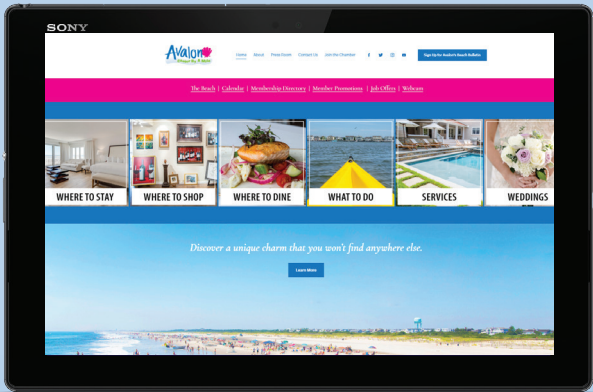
SONY

Avalon
Where the Water

Home About Press Room Contact Us Join the Chamber

Sign Up for Avalon's Beach Bulletin

The Beach | Calendar | Membership Directory | Member Promotions | Job Offers | Webcam

WHERE TO STAY

WHERE TO SHOP

WHERE TO DINE

WHAT TO DO

SERVICES

WEDDINGS

Discover a unique charm that you won't find anywhere else.

Learn More